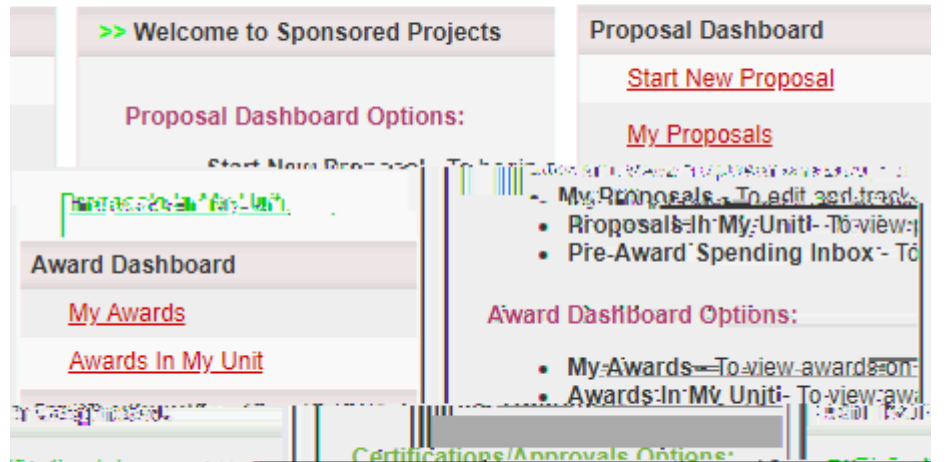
>> Welcome to Sponsored Projects

Proposal Dashboard Options:

Start New Proposal - To begin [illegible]

Proposal Dashboard

Start New Proposal

My Proposals

Proposals In My Unit

- My Proposals - To edit and track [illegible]
- Proposals In My Unit - To view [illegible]
- Pre-Award Spending Inbox - To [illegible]

Award Dashboard

My Awards

Awards In My Unit

Award Dashboard Options:

- My Awards - To view awards on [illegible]
- Awards In My Unit - To view awa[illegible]

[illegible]

Certifications/Approvals Options: